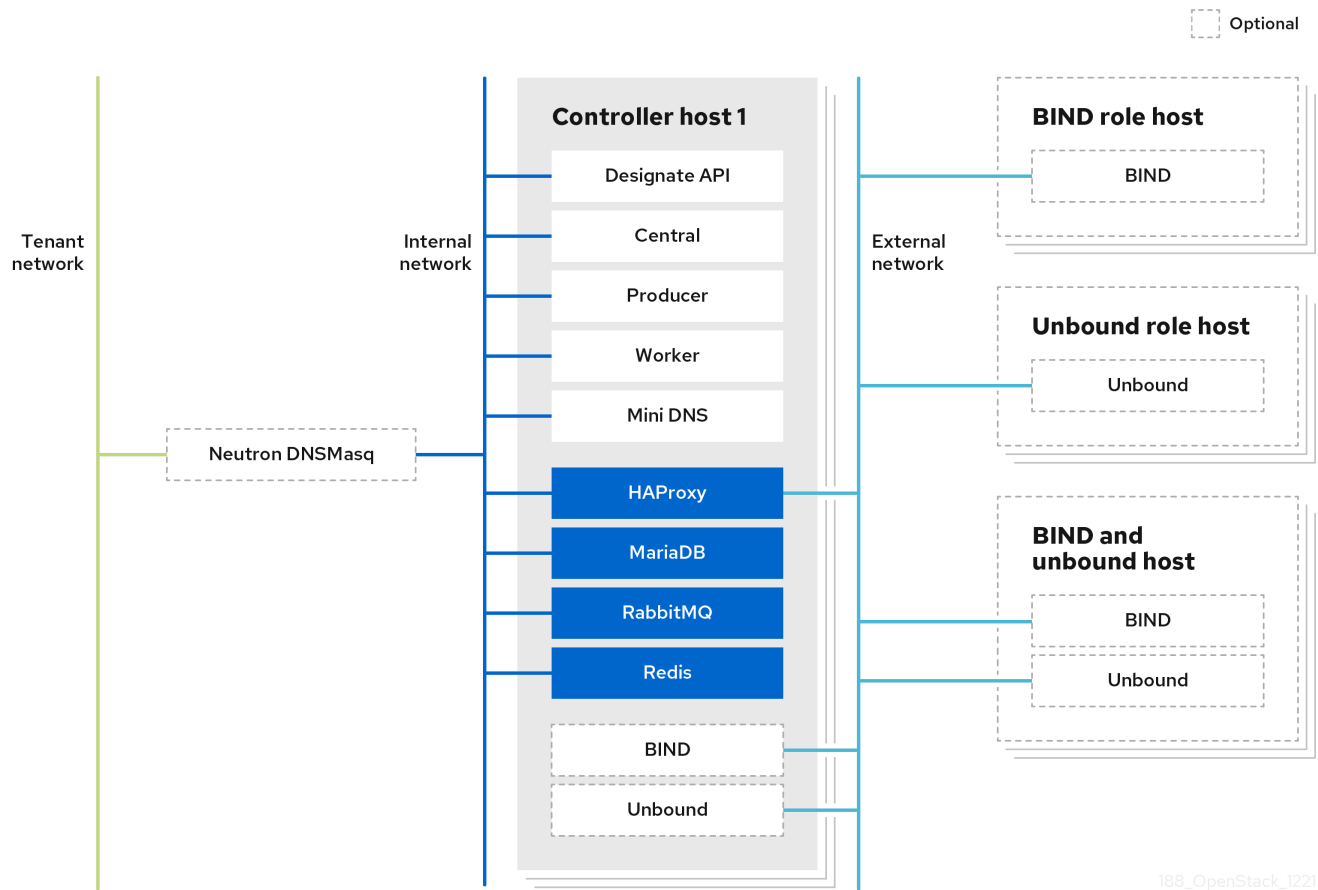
Optional

Tenant network

Neutron DNSMasq

Internal network

Controller host 1

Designate API

Central

Producer

Worker

Mini DNS

HAProxy

MariaDB

RabbitMQ

Redis

BIND

Unbound

External network

BIND role host

BIND

Unbound role host

Unbound

BIND and unbound host

BIND

Unbound

188_OpenStack_1221